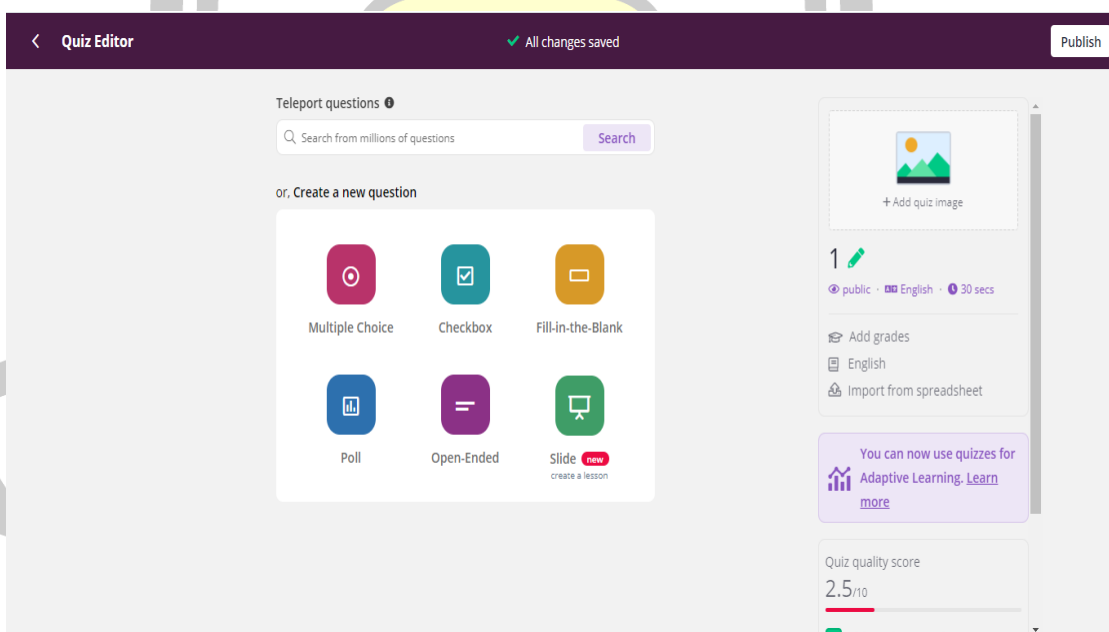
Quiz Editor

All changes saved

Publish

Teleport questions

Search from millions of questions

Search

or, Create a new question

Multiple Choice

Checkbox

Fill-in-the-Blank

Poll

Open-Ended

Slide new

create a lesson

+ Add quiz image

1

public · English · 30 secs

Add grades

English

Import from spreadsheet

You can now use quizzes for Adaptive Learning. Learn more

Quiz quality score

2.5/10